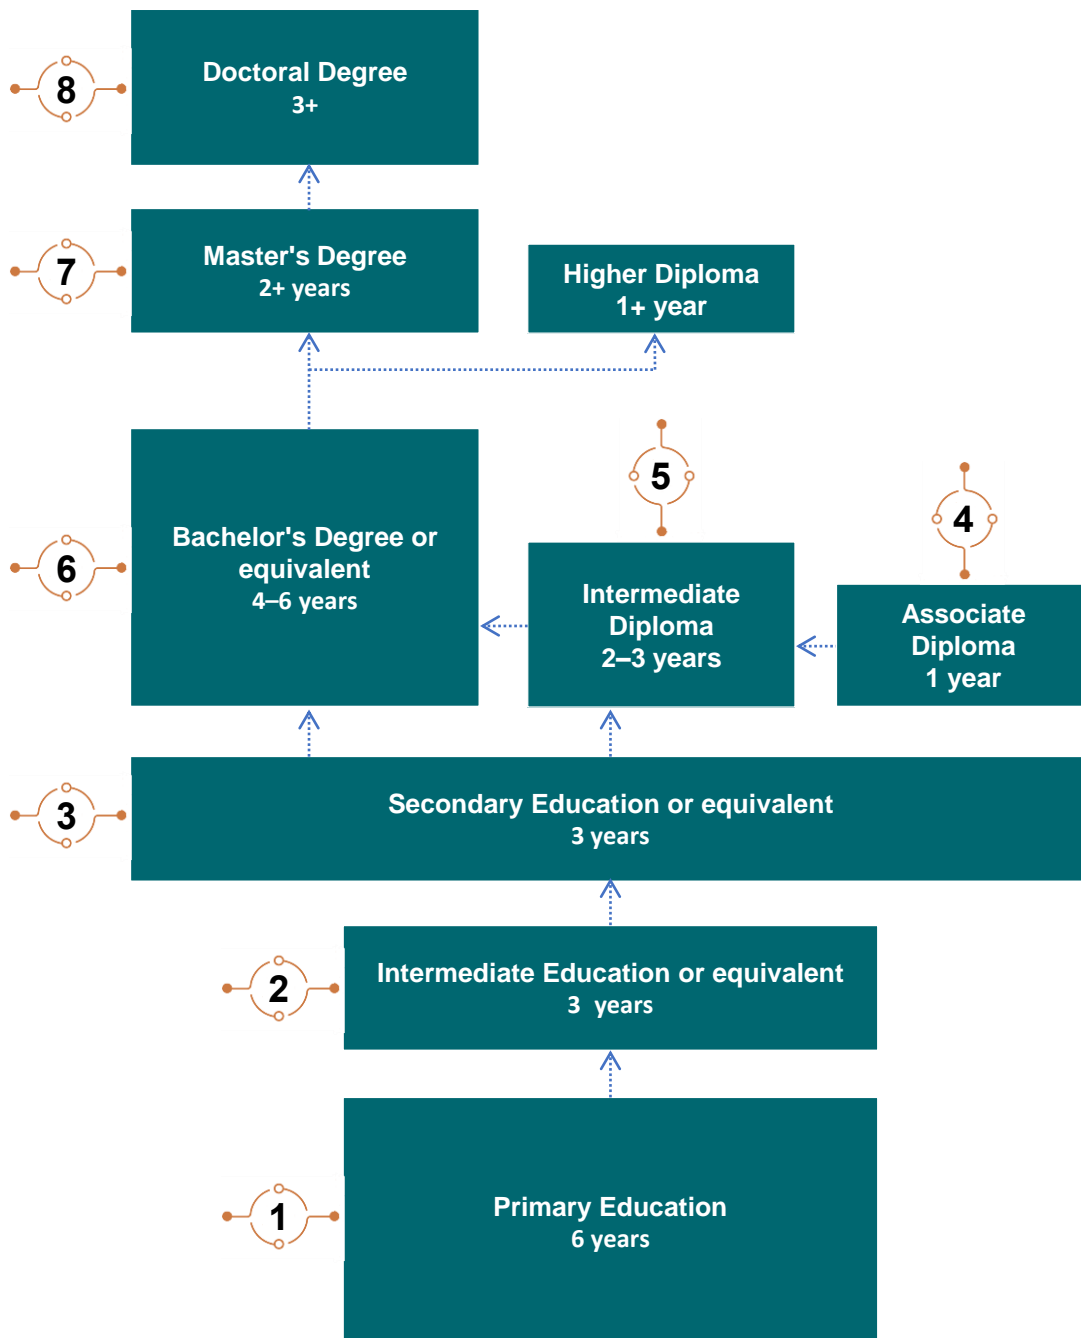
8
Doctoral Degree
3+

7
Master's Degree
2+ years

Higher Diploma
1+ year

6
Bachelor's Degree or equivalent
4–6 years

5
Intermediate Diploma
2–3 years

4
Associate Diploma
1 year

3
Secondary Education or equivalent
3 years

2
Intermediate Education or equivalent
3 years

1
Primary Education
6 years